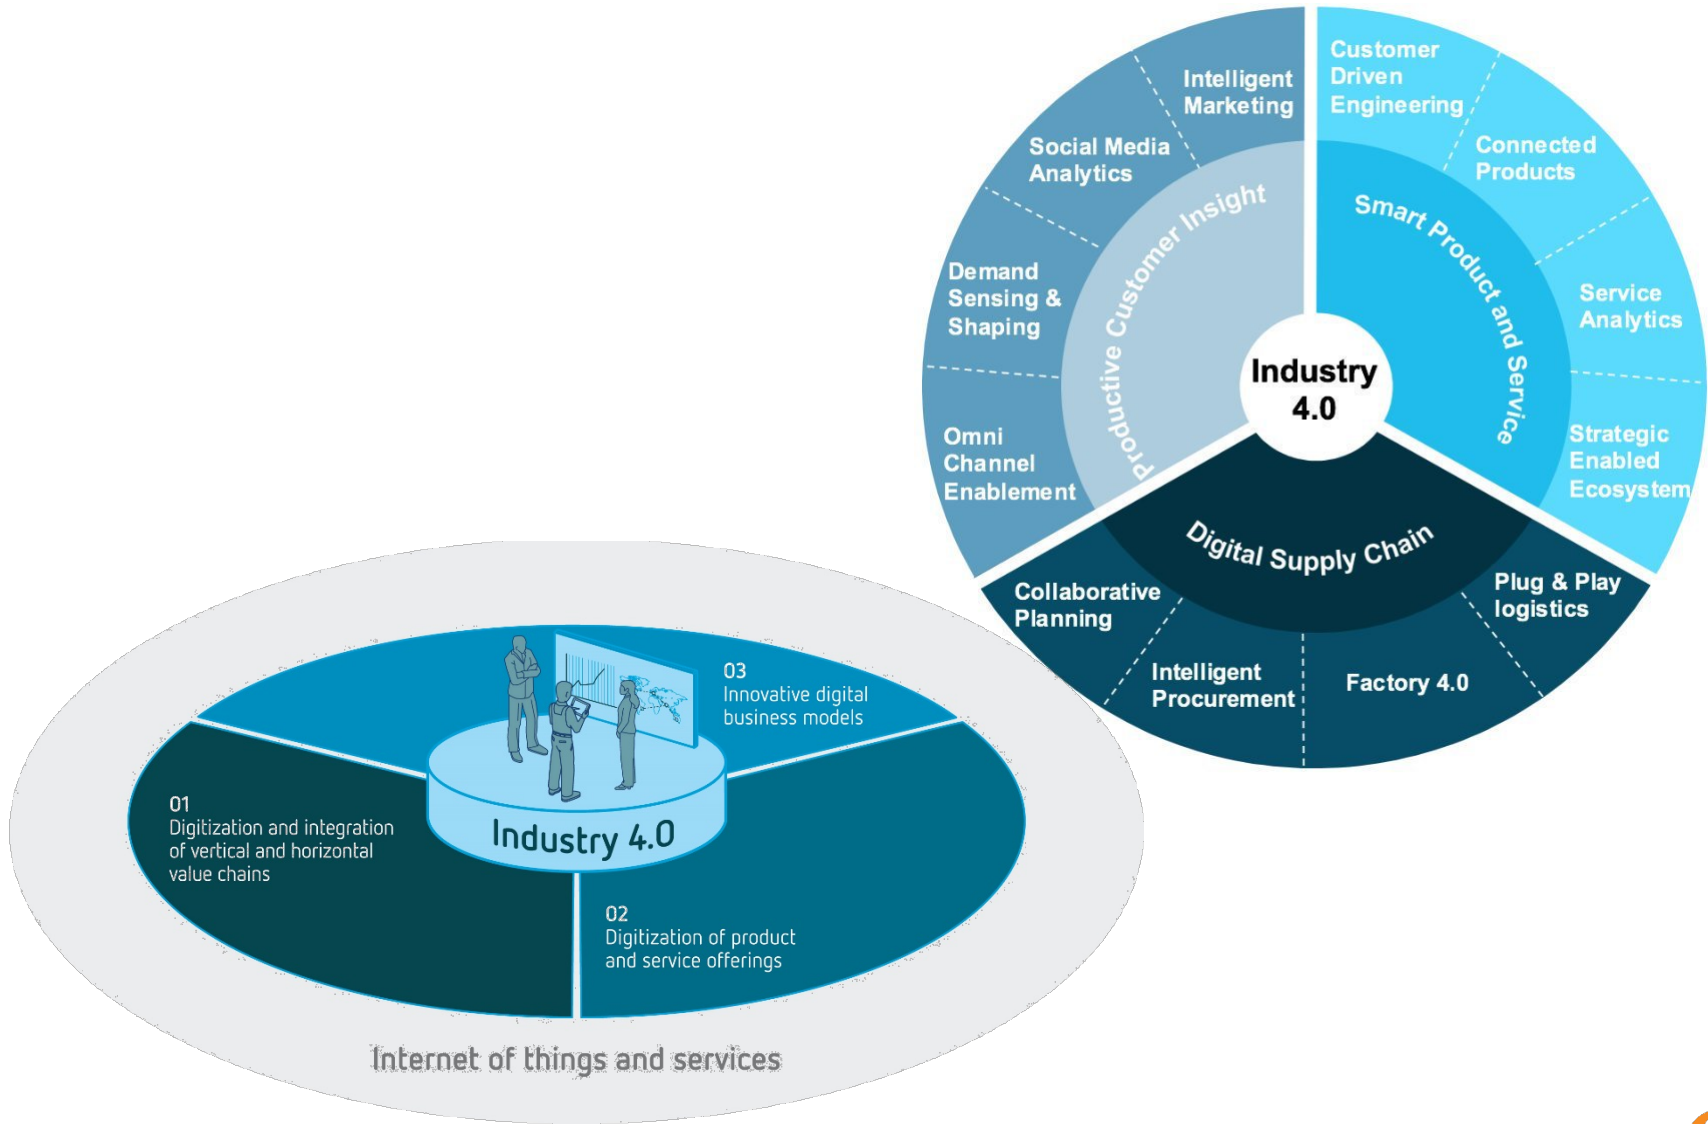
Intelligent Marketing

Customer Driven Engineering

Social Media Analytics

Connected Products

Productive Customer Insight

Smart Product and Service

Demand Sensing & Shaping

Service Analytics

Industry 4.0

Omni Channel Enablement

Strategic Enabled Ecosystem

Digital Supply Chain

Collaborative Planning

Plug & Play logistics

Intelligent Procurement

Factory 4.0

03
Innovative digital business models

01
Digitization and integration of vertical and horizontal value chains

Industry 4.0

02
Digitization of product and service offerings

Internet of things and services